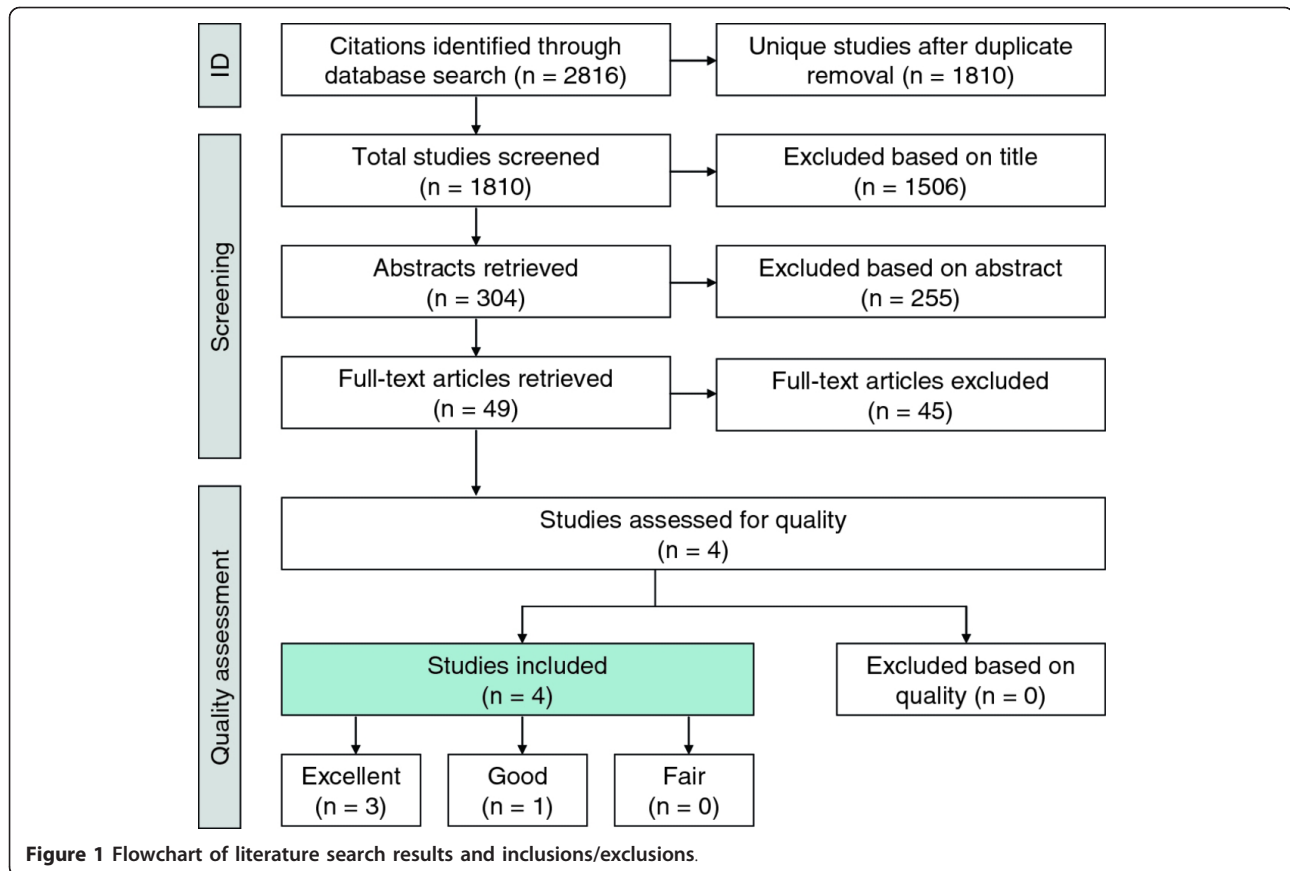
ID

Citations identified through database search (n = 2816)

Unique studies after duplicate removal (n = 1810)

Screening

Total studies screened (n = 1810)

Excluded based on title (n = 1506)

Abstracts retrieved (n = 304)

Excluded based on abstract (n = 255)

Full-text articles retrieved (n = 49)

Full-text articles excluded (n = 45)

Quality assessment

Studies assessed for quality (n = 4)

Studies included (n = 4)

Excluded based on quality (n = 0)

Excellent (n = 3)

Good (n = 1)

Fair (n = 0)

Figure 1 Flowchart of literature search results and inclusions/exclusions.